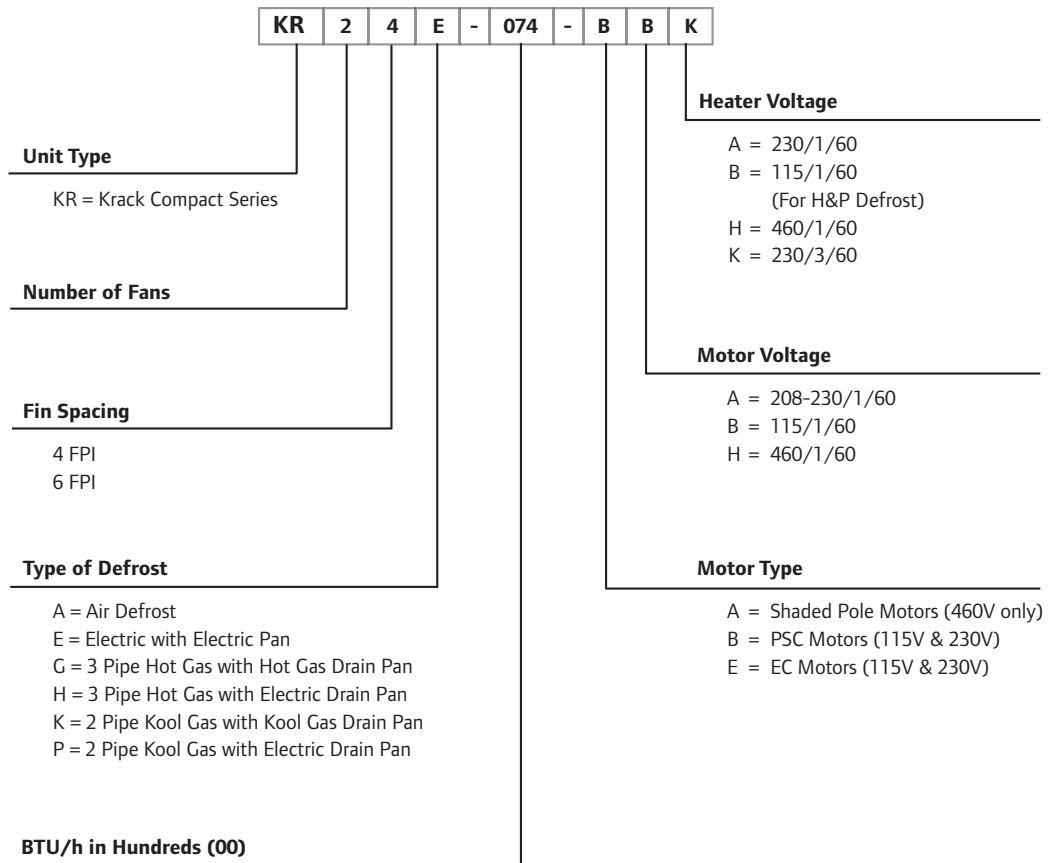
| KR | 2 | 4 | E | - | 074 | - | B | B | K |
|---|---|---|---|---|---|---|---|---|---|

**Heater Voltage**

A = 230/1/60
B = 115/1/60
(For H&P Defrost)
H = 460/1/60
K = 230/3/60

**Unit Type**

KR = Krack Compact Series

**Number of Fans**

**Motor Voltage**

A = 208-230/1/60
B = 115/1/60
H = 460/1/60

**Fin Spacing**

4 FPI
6 FPI

**Type of Defrost**

A = Air Defrost
E = Electric with Electric Pan
G = 3 Pipe Hot Gas with Hot Gas Drain Pan
H = 3 Pipe Hot Gas with Electric Drain Pan
K = 2 Pipe Kool Gas with Kool Gas Drain Pan
P = 2 Pipe Kool Gas with Electric Drain Pan

**Motor Type**

A = Shaded Pole Motors (460V only)
B = PSC Motors (115V & 230V)
E = EC Motors (115V & 230V)

**BTU/h in Hundreds (00)**